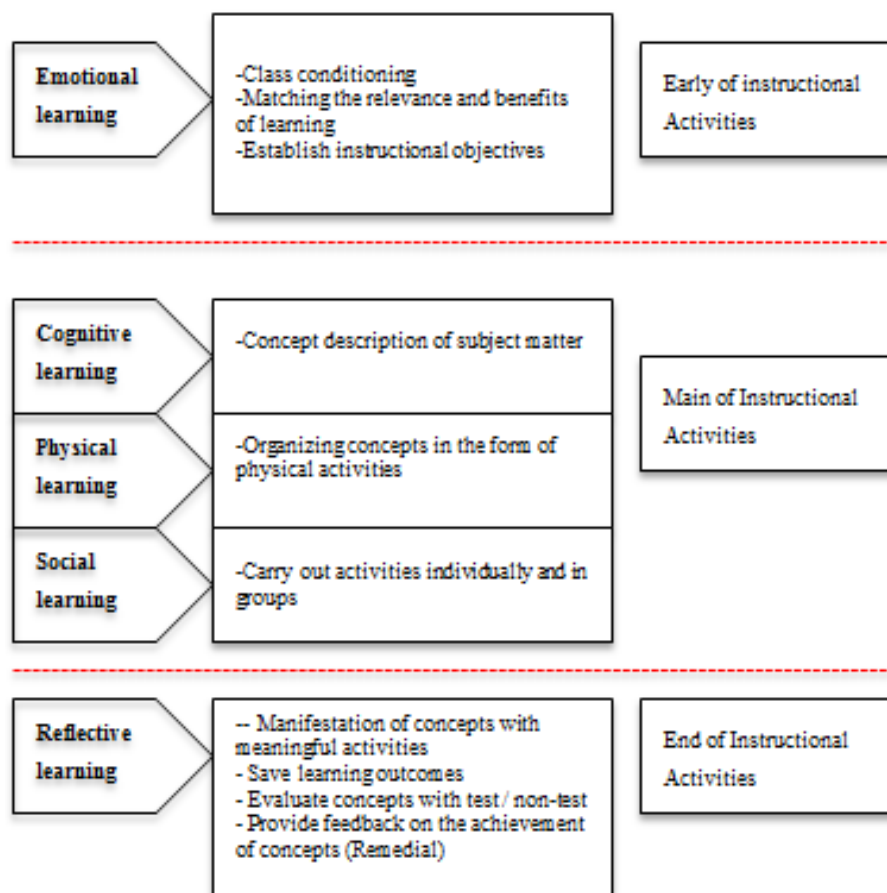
Emotional learning

-Class conditioning
-Matching the relevance and benefits of learning
-Establish instructional objectives

Early of instructional Activities

Cognitive learning

-Concept description of subject matter

Physical learning

-Organizing concepts in the form of physical activities

Social learning

-Carry out activities individually and in groups

Main of Instructional Activities

Reflective learning

-- Manifestation of concepts with meaningful activities
- Save learning outcomes
- Evaluate concepts with test / non-test
- Provide feedback on the achievement of concepts (Remedial)

End of Instructional Activities